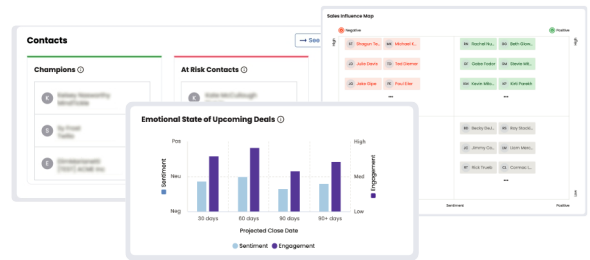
Contacts

See

Champions ⓘ

At Risk Contacts ⓘ

Sales Influence Map

Negative

Positive

High

Shogun Ta...

Michael K...

Julie Davis

Ted Demer

Alex Glynn

Paul Eller

Rachel Nu...

Beth Glow...

Gabe Foster

Steve Mil...

Kevin Mis...

Kati Parekh

...

Becky Nur...

Ray Stock...

Jimmy Co...

Josh Men...

Rick Truelo

Connor L...

...

Low

Sentiment

Positive

Emotional State of Upcoming Deals ⓘ

Pos

Neu

Neg

Sentiment

High

Med

Low

Engagement

30 days

60 days

90 days

90+ days

Projected Close Date

Sentiment

Engagement